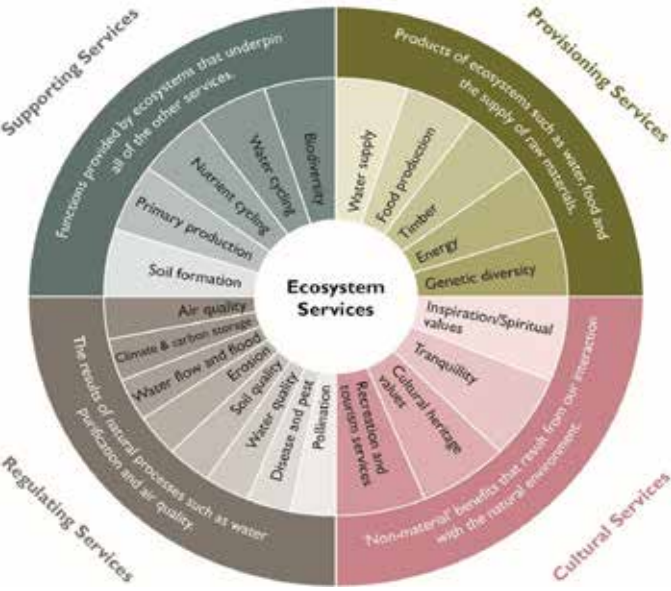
Supporting Services

Functions provided by ecosystems that underpin all of the other services.

Biodiversity

Water cycling

Nutrient cycling

Primary production

Soil formation

Provisioning Services

Products of ecosystems such as water, food and the supply of raw materials.

Water supply

Food production

Timber

Energy

Genetic diversity

Ecosystem Services

Regulating Services

The results of natural processes such as water purification and air quality.

Air quality

Climate & carbon storage

Water flow and flood

Erosion

Soil quality

Water quality

Disease and pest

Pollination

Cultural Services

'Non-material' benefits that result from our interaction with the natural environment.

Inspiration/Spiritual values

Tranquillity

Cultural heritage values

Recreation and tourism services